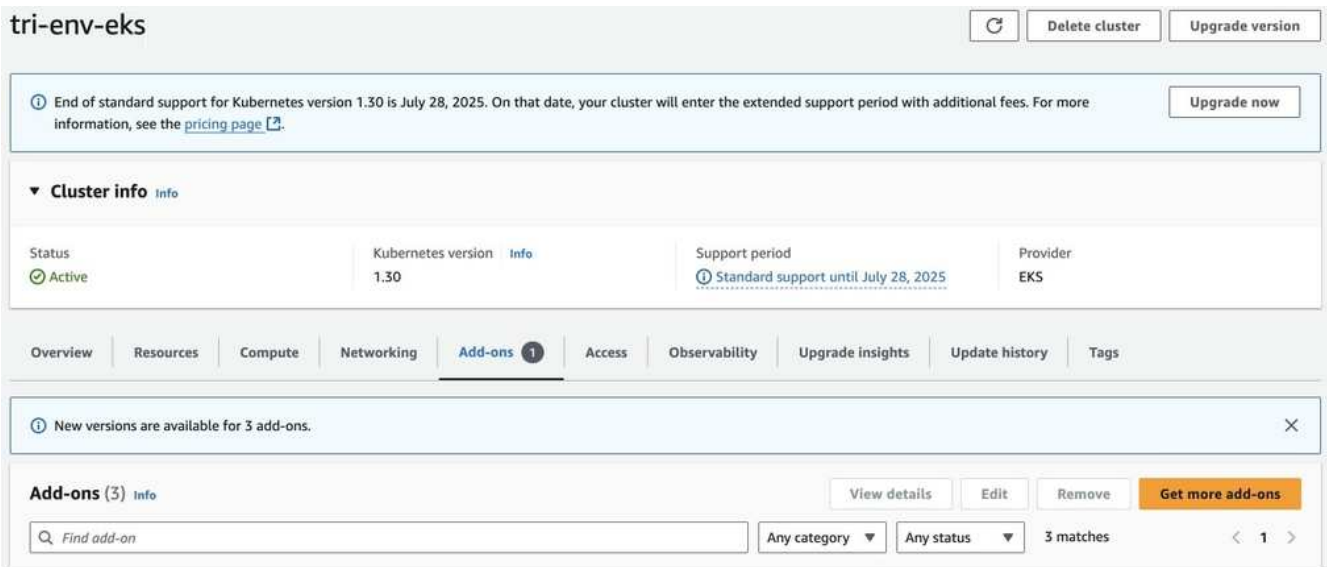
tri-env-eks

Delete cluster

Upgrade version

End of standard support for Kubernetes version 1.30 is July 28, 2025. On that date, your cluster will enter the extended support period with additional fees. For more information, see the pricing page.

Upgrade now

Cluster info Info

Status
Active

Kubernetes version Info
1.30

Support period
Standard support until July 28, 2025

Provider
EKS

Overview | Resources | Compute | Networking | Add-ons 1 | Access | Observability | Upgrade insights | Update history | Tags

New versions are available for 3 add-ons.

Add-ons (3) Info

View details | Edit | Remove | Get more add-ons

Find add-on

Any category | Any status | 3 matches | 1